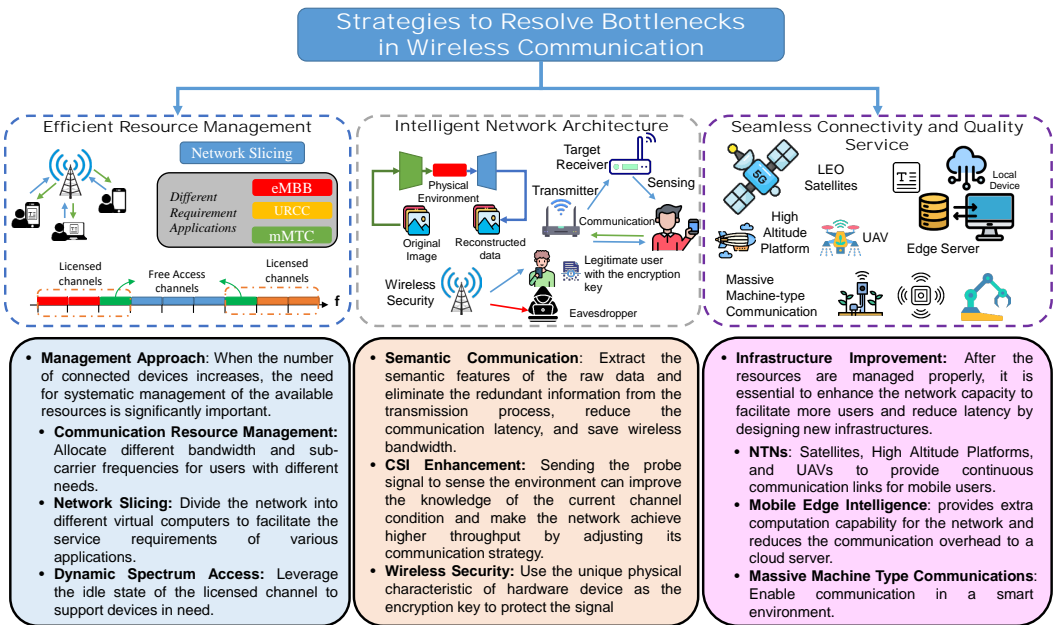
Strategies to Resolve Bottlenecks in Wireless Communication

Efficient Resource Management

Network Slicing

Different Requirement Applications

eMBB

URCC

mMTC

Licensed channels

Free Access channels

Licensed channels

f

Intelligent Network Architecture

Physical Environment

Original Image

Reconstructed data

Target Receiver

Transmitter

Sensing

Communication

Wireless Security

Legitimate user with the encryption key

Eavesdropper

Seamless Connectivity and Quality Service

LEO Satellites

Local Device

High Altitude Platform

UAV

Edge Server

Massive Machine-type Communication

• Management Approach: When the number of connected devices increases, the need for systematic management of the available resources is significantly important.

• Communication Resource Management: Allocate different bandwidth and subcarrier frequencies for users with different needs.

• Network Slicing: Divide the network into different virtual computers to facilitate the service requirements of various applications.

• Dynamic Spectrum Access: Leverage the idle state of the licensed channel to support devices in need.

• Semantic Communication: Extract the semantic features of the raw data and eliminate the redundant information from the transmission process, reduce the communication latency, and save wireless bandwidth.

• CSI Enhancement: Sending the probe signal to sense the environment can improve the knowledge of the current channel condition and make the network achieve higher throughput by adjusting its communication strategy.

• Wireless Security: Use the unique physical characteristic of hardware device as the encryption key to protect the signal

• Infrastructure Improvement: After the resources are managed properly, it is essential to enhance the network capacity to facilitate more users and reduce latency by designing new infrastructures.

• NTNs: Satellites, High Altitude Platforms, and UAVs to provide continuous communication links for mobile users.

• Mobile Edge Intelligence: provides extra computation capability for the network and reduces the communication overhead to a cloud server.

• Massive Machine Type Communications: Enable communication in a smart environment.